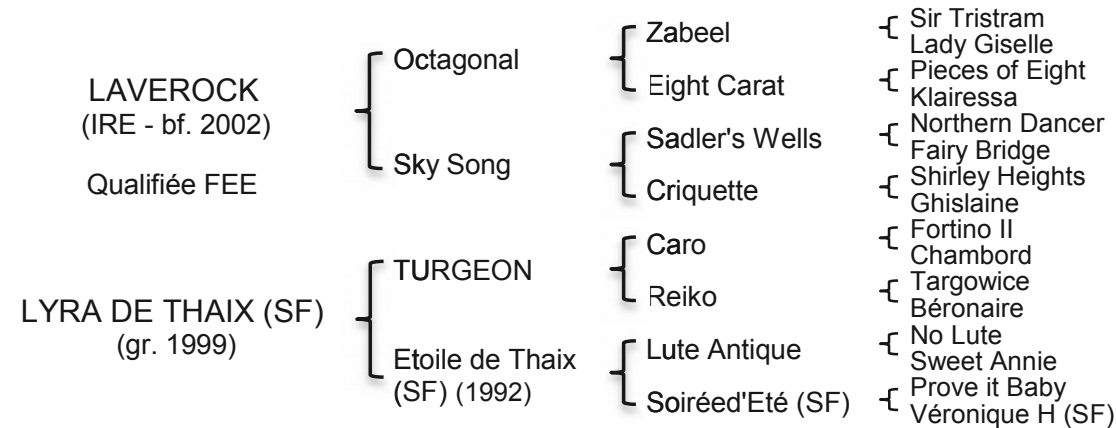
LAVEROCK
(IRE - bf. 2002)

Qualifiée FEE

Octagonal

Sky Song

Zabeel

Eight Carat

Sadler's Wells

Criquette

Sir Tristram
Lady Giselle

Pieces of Eight
Klairessa

Northern Dancer
Fairy Bridge

Shirley Heights
Ghislaine

LYRA DE THAIX (SF)
(gr. 1999)

TURGEON

Etoile de Thaix (SF) (1992)

Caro

Reiko

Lute Antique

Soiréed'Eté (SF)

Fortino II
Chambord

Targowice
Béronaire

No Lute
Sweet Annie

Prove it Baby
Véronique H (SF)